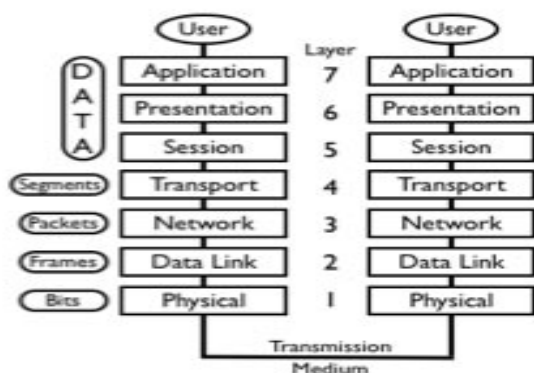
User
Layer
User

D A T A
Application
7
Application

Presentation
6
Presentation

Session
5
Session

Segments
Transport
4
Transport

Packets
Network
3
Network

Frames
Data Link
2
Data Link

Bits
Physical
1
Physical

Transmission Medium